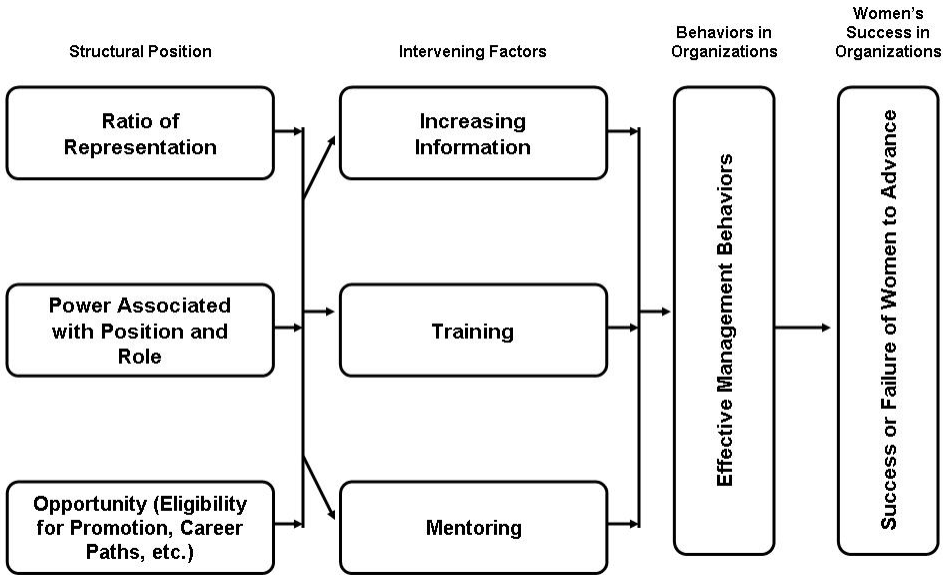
Structural Position

Intervening Factors

Behaviors in Organizations

Women's Success in Organizations

Ratio of Representation

Increasing Information

Effective Management Behaviors

Success or Failure of Women to Advance

Power Associated with Position and Role

Training

Opportunity (Eligibility for Promotion, Career Paths, etc.)

Mentoring